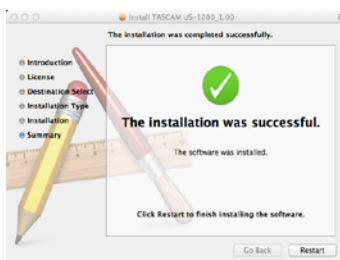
Install TASCAM US-1200_1.00

The installation was completed successfully.

Introduction
License
Destination Select
Installation Type
Installation
Summary

The installation was successful.

The software was installed.

Click Restart to finish installing the software.

Go Back
Restart